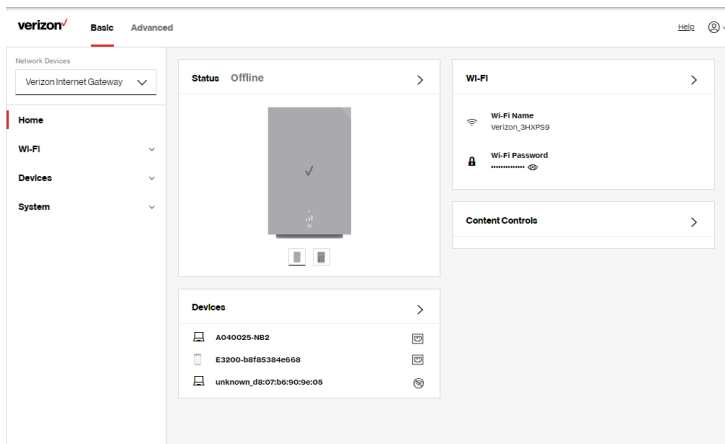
verizon✓ Basic Advanced

Help

Network Devices
Verizon Internet Gateway

Home
Wi-Fi
Devices
System

Status Offline

Wi-Fi
Wi-Fi Name
Verizon_3HXPS9
Wi-Fi Password
••••••••••••

Content Controls

Devices
A040025-NB2
E3200-b8f85384e668
unknown_d8:07:b6:90:9e:05